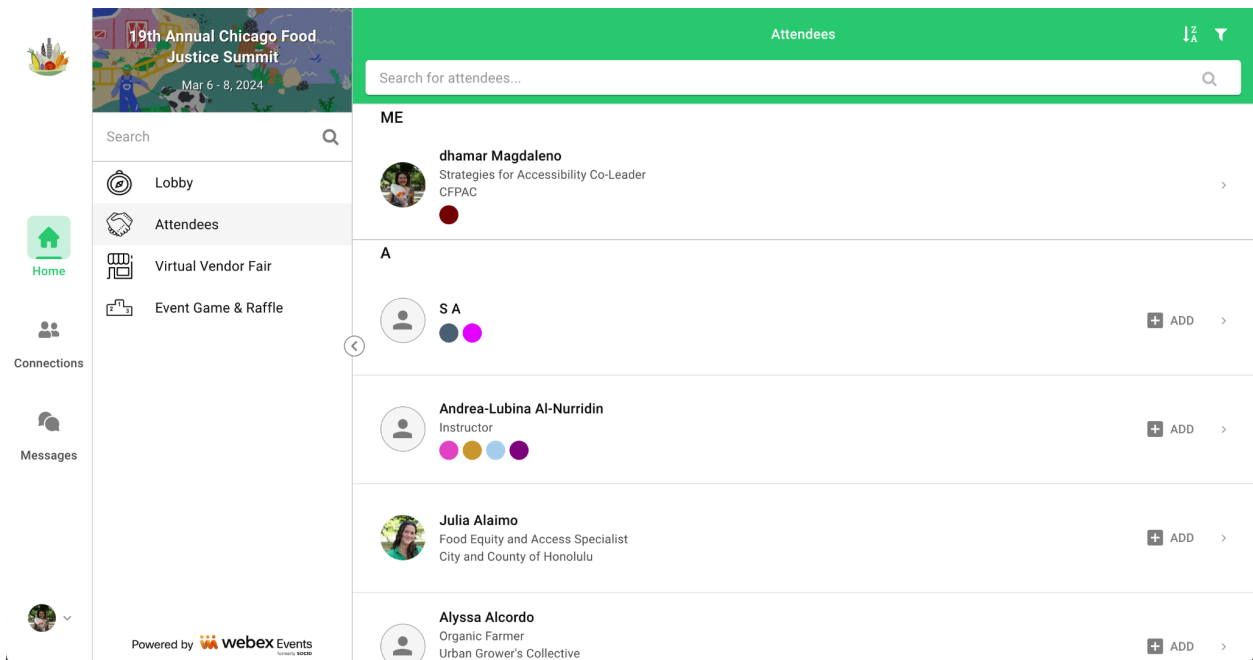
Home

Connections

Messages

19th Annual Chicago Food Justice Summit
Mar 6 - 8, 2024

Search

Lobby

Attendees

Virtual Vendor Fair

Event Game & Raffle

Powered by webex Events

Attendees

Search for attendees...

ME

dhamar Magdaleno
Strategies for Accessibility Co-Leader
CFPAC

A

S A

ADD

Andrea-Lubina Al-Nurridin
Instructor

ADD

Julia Alaimo
Food Equity and Access Specialist
City and County of Honolulu

ADD

Alyssa Alcordo
Organic Farmer
Urban Grower's Collective

ADD